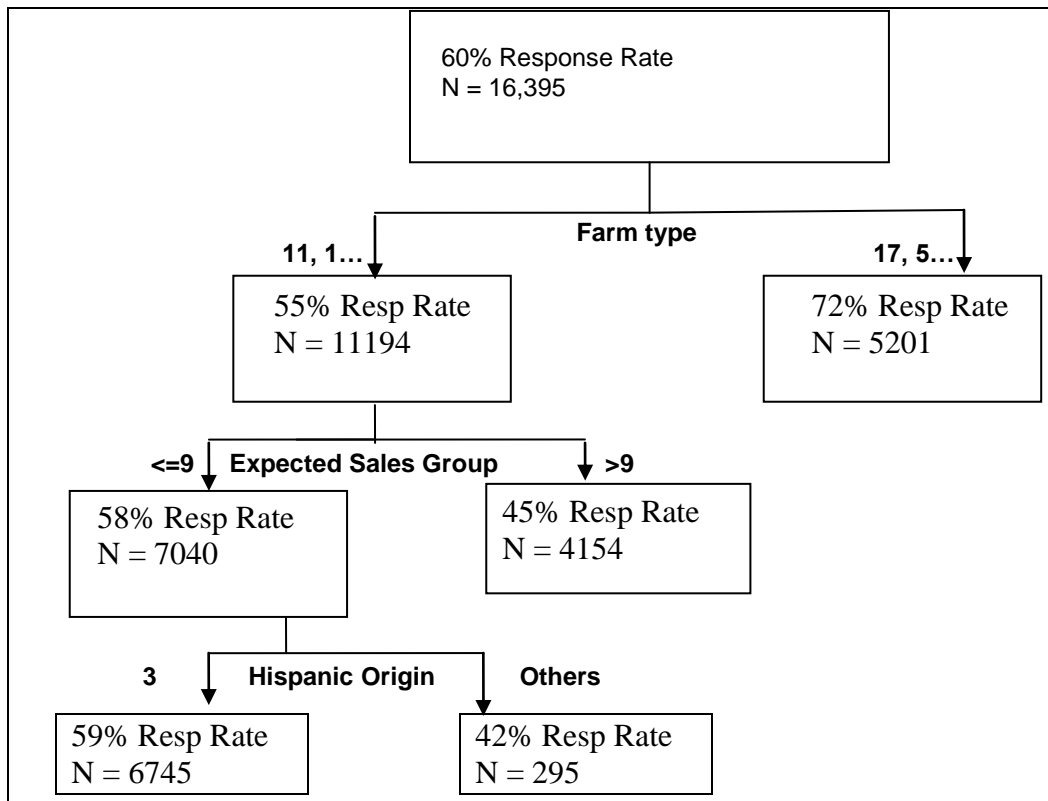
60% Response Rate
N = 16,395

Farm type

11, 1…

17, 5…

55% Resp Rate
N = 11194

72% Resp Rate
N = 5201

<=9

Expected Sales Group

>9

58% Resp Rate
N = 7040

45% Resp Rate
N = 4154

3

Hispanic Origin

Others

59% Resp Rate
N = 6745

42% Resp Rate
N = 295